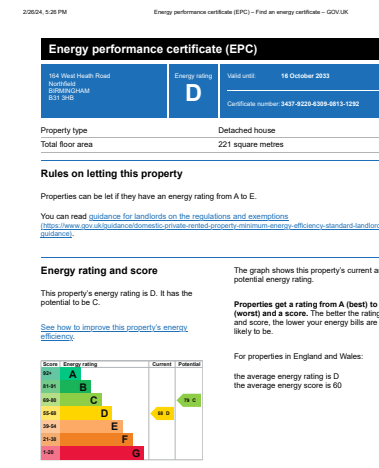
2/26/24, 5:26 PM

Energy performance certificate (EPC) – Find an energy certificate – GOV.UK

Energy performance certificate (EPC)

164 West Heath Road
Northfield
BIRMINGHAM
B31 3HB

Energy rating

D

Valid until: 16 October 2033

Certificate number: 3437-9220-6309-0813-1292

| Property type | Detached house |
|---|---|
| Total floor area | 221 square metres |

Rules on letting this property

Properties can be let if they have an energy rating from A to E.

You can read guidance for landlords on the regulations and exemptions (https://www.gov.uk/guidance/domestic-private-rented-property-minimum-energy-efficiency-standard-landlord guidance).

Energy rating and score

This property's energy rating is D. It has the potential to be C.

See how to improve this property's energy efficiency.

| Score | Energy rating | Current | Potential |
|---|---|---|---|
| 92+ | A | | |
| 81-91 | B | | |
| 69-80 | C | | 79 C |
| 55-68 | D | 60 D | |
| 39-54 | E | | |
| 21-38 | F | | |
| 1-20 | G | | |

The graph shows this property's current a potential energy rating.

Properties get a rating from A (best) to (worst) and a score. The better the rating and score, the lower your energy bills are likely to be.

For properties in England and Wales:

the average energy rating is D
the average energy score is 60